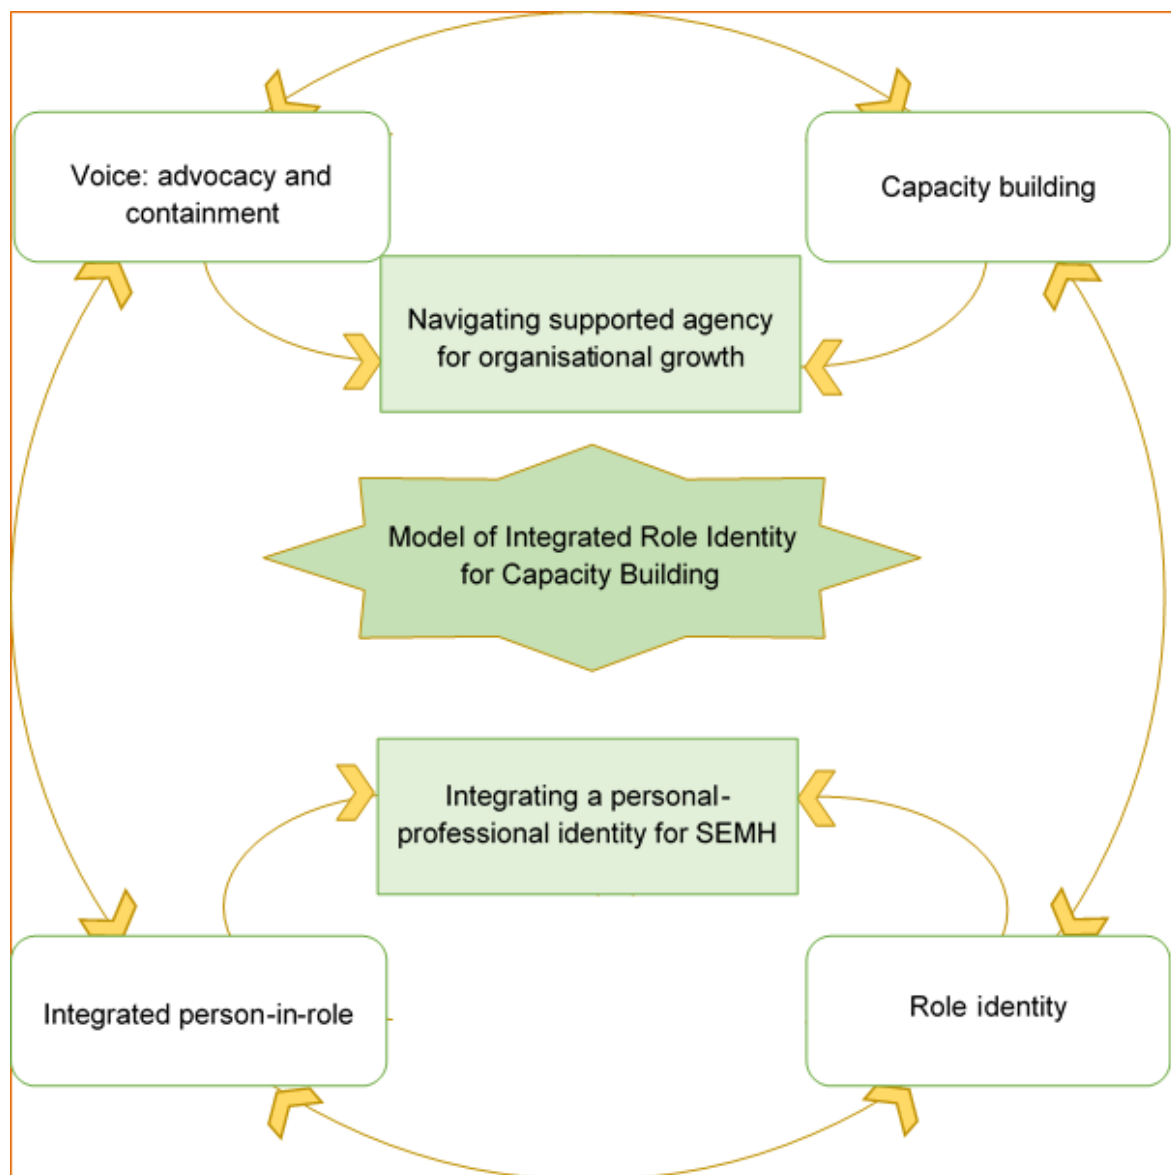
Voice: advocacy and containment

Capacity building

Navigating supported agency for organisational growth

Model of Integrated Role Identity for Capacity Building

Integrating a personal-professional identity for SEMH

Integrated person-in-role

Role identity